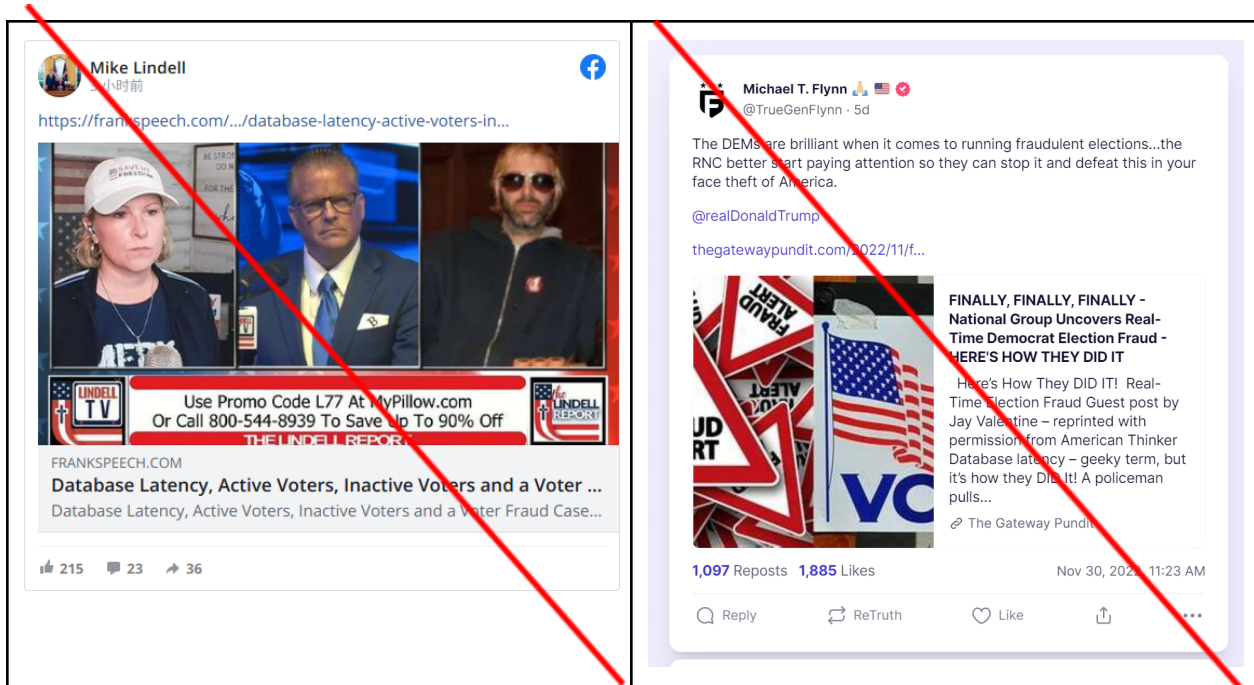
Mike Lindell
5小时前

https://frankspeech.com/.../database-latency-active-voters-in...

SAVE FREEDOM

BE STRO
DO N
FOR TH

B

LINDELL TV

Use Promo Code L77 At MyPillow.com
Or Call 800-544-8939 To Save Up To 90% Off
THE LINDELL REPORT

the LINDELL REPORT

FRANKSPEECH.COM
Database Latency, Active Voters, Inactive Voters and a Voter ...
Database Latency, Active Voters, Inactive Voters and a Voter Fraud Case...

215 23 36

Michael T. Flynn 🙏 🇺🇸
@TrueGenFlynn · 5d

The DEMs are brilliant when it comes to running fraudulent elections...the RNC better start paying attention so they can stop it and defeat this in your face theft of America.

@realDonaldTrump

thegatewaypundit.com/2022/11/f...

FRAUD ALERT
ALERT
UD
RT
VO

FINALLY, FINALLY, FINALLY - National Group Uncovers Real-Time Democrat Election Fraud - HERE'S HOW THEY DID IT

Here's How They DID IT! Real-Time Election Fraud Guest post by Jay Valentine – reprinted with permission from American Thinker Database latency – geeky term, but it's how they DID It! A policeman pulls...

The Gateway Pundit

1,097 Reposts 1,885 Likes
Nov 30, 2022, 11:23 AM

Reply ReTruth Like